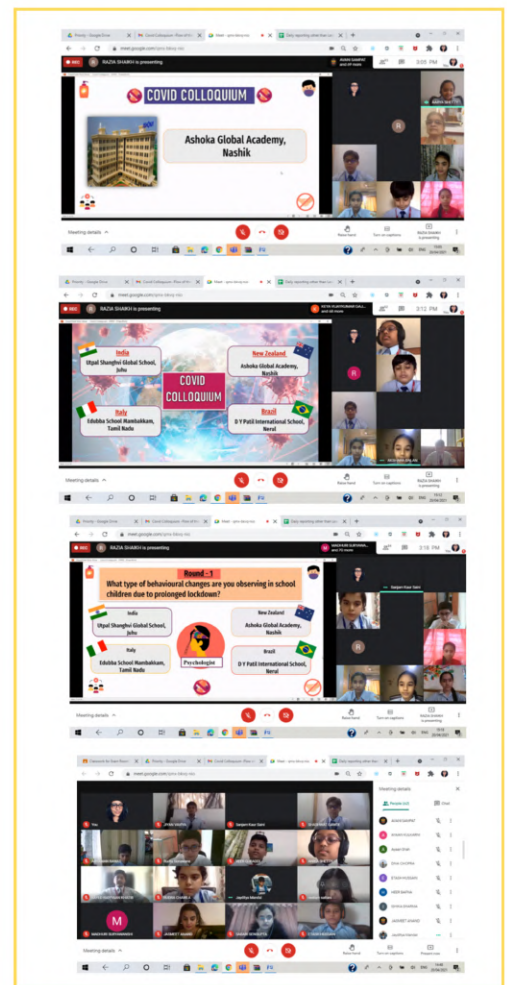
RAZIA SHAIKH is presenting
3:05 PM
COVID COLLOQUIUM
Ashoka Global Academy, Nashik
Meeting details
Raise hand
Turn on captions

RAZIA SHAIKH is presenting
3:12 PM
India
Utpal Shanghvi Global School, Juhu
New Zealand
Ashoka Global Academy, Nashik
COVID COLLOQUIUM
Italy
Edubba School Mambakkam, Tamil Nadu
Brazil
D Y Patil International School, Nerul
Meeting details

RAZIA SHAIKH is presenting
3:18 PM
Round - 1
What type of behavioural changes are you observing in school children due to prolonged lockdown?
India
Utpal Shanghvi Global School, Juhu
New Zealand
Ashoka Global Academy, Nashik
Psychologist
Italy
Edubba School Mambakkam, Tamil Nadu
Brazil
D Y Patil International School, Nerul
Meeting details

Meeting details
People
Chat
M
Meeting details
Raise hand
Turn on captions
Present now